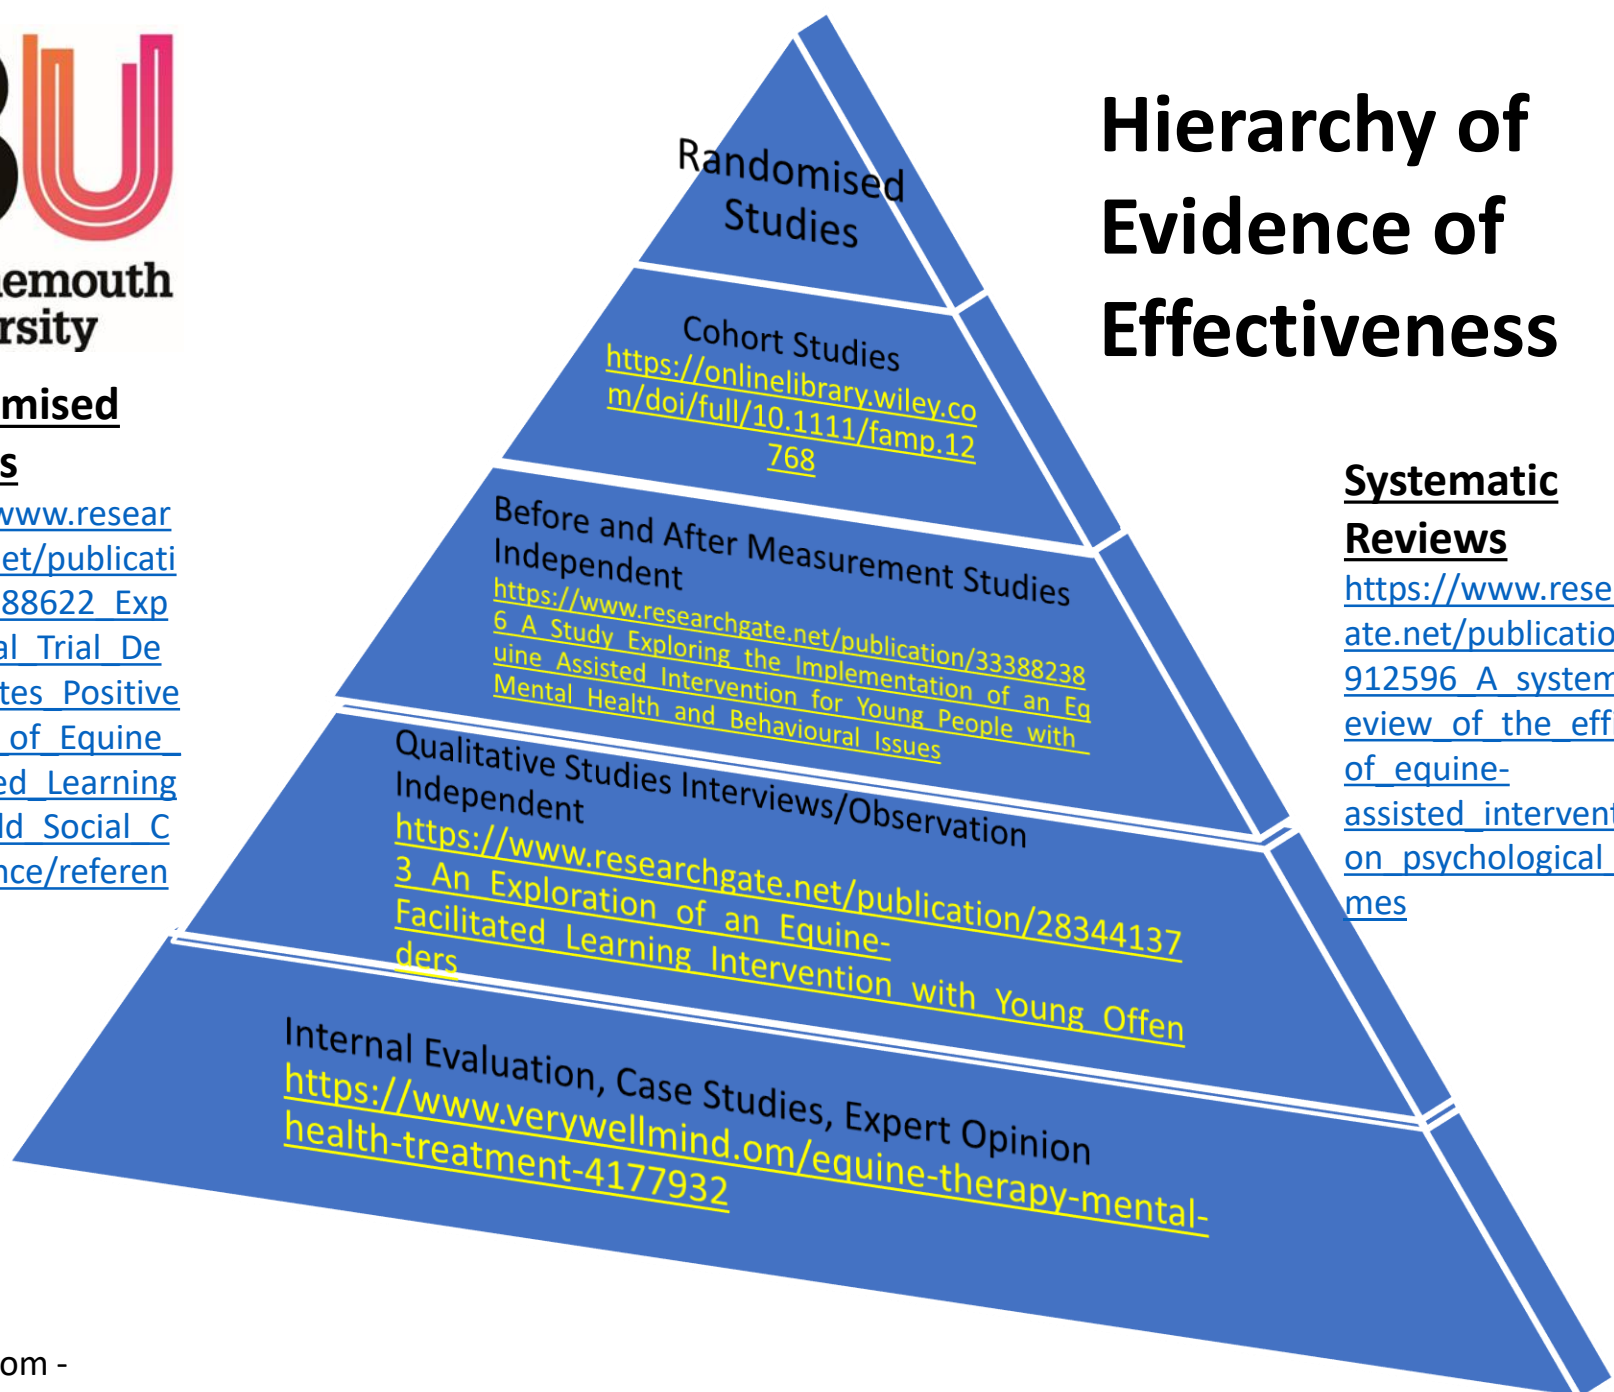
BU
emouth
rsity

mised
s
www.resear
et/publicati
88622_Exp
al_Trial_De
tes_Positive
_of_Equine_
ed_Learning
ld_Social_C
nce/referen

om -

Randomised Studies

Cohort Studies
https://onlinelibrary.wiley.com/doi/full/10.1111/famp.12768

Before and After Measurement Studies Independent
https://www.researchgate.net/publication/333882386_A_Study_Exploring_the_Implementation_of_an_Equine_Assisted_Intervention_for_Young_People_with_Mental_Health_and_Behavioural_Issues

Qualitative Studies Interviews/Observation Independent
https://www.researchgate.net/publication/283441373_An_Exploration_of_an_Equine-Facilitated_Learning_Intervention_with_Young_Offenders

Internal Evaluation, Case Studies, Expert Opinion
https://www.verywellmind.om/equine-therapy-mental-health-treatment-4177932

Hierarchy of Evidence of Effectiveness

Systematic Reviews
https://www.rese
ate.net/publicatio
912596_A_system
eview_of_the_eff
of_equine-
assisted_intervent
on_psychological_
mes